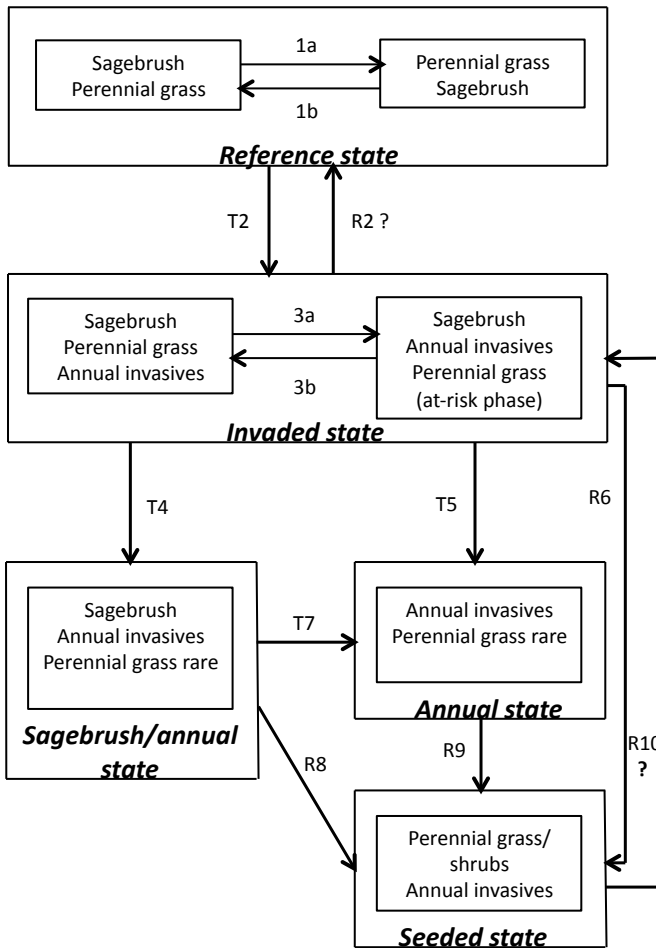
Sagebrush
Perennial grass

1a

1b

Perennial grass
Sagebrush

Reference state

T2

R2 ?

Sagebrush
Perennial grass
Annual invasives

3a

3b

Sagebrush
Annual invasives
Perennial grass
(at-risk phase)

Invaded state

T4

T5

R6

Sagebrush
Annual invasives
Perennial grass rare

T7

Annual invasives
Perennial grass rare

Sagebrush/annual state

Annual state

R8

R9

R10
?

Perennial grass/ shrubs
Annual invasives

Seeded state